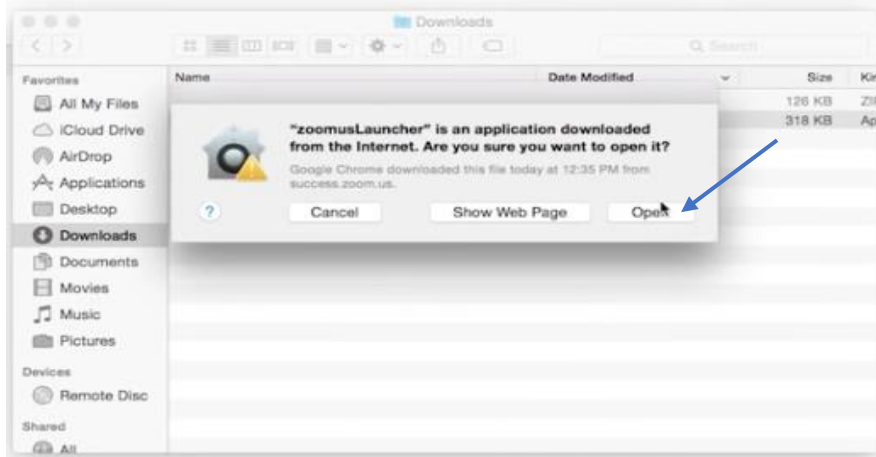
Downloads

Search

Favorites
All My Files
iCloud Drive
AirDrop
Applications
Desktop
Downloads
Documents
Movies
Music
Pictures

Devices
Remote Disc

Shared
All

| Name | Date Modified | Size | Kin |
|---|---|---|---|
| | | 126 KB | ZI |
| | | 318 KB | Ap |

"zoomusLauncher" is an application downloaded from the Internet. Are you sure you want to open it?

Google Chrome downloaded this file today at 12:35 PM from success.zoom.us.

?

Cancel

Show Web Page

Open